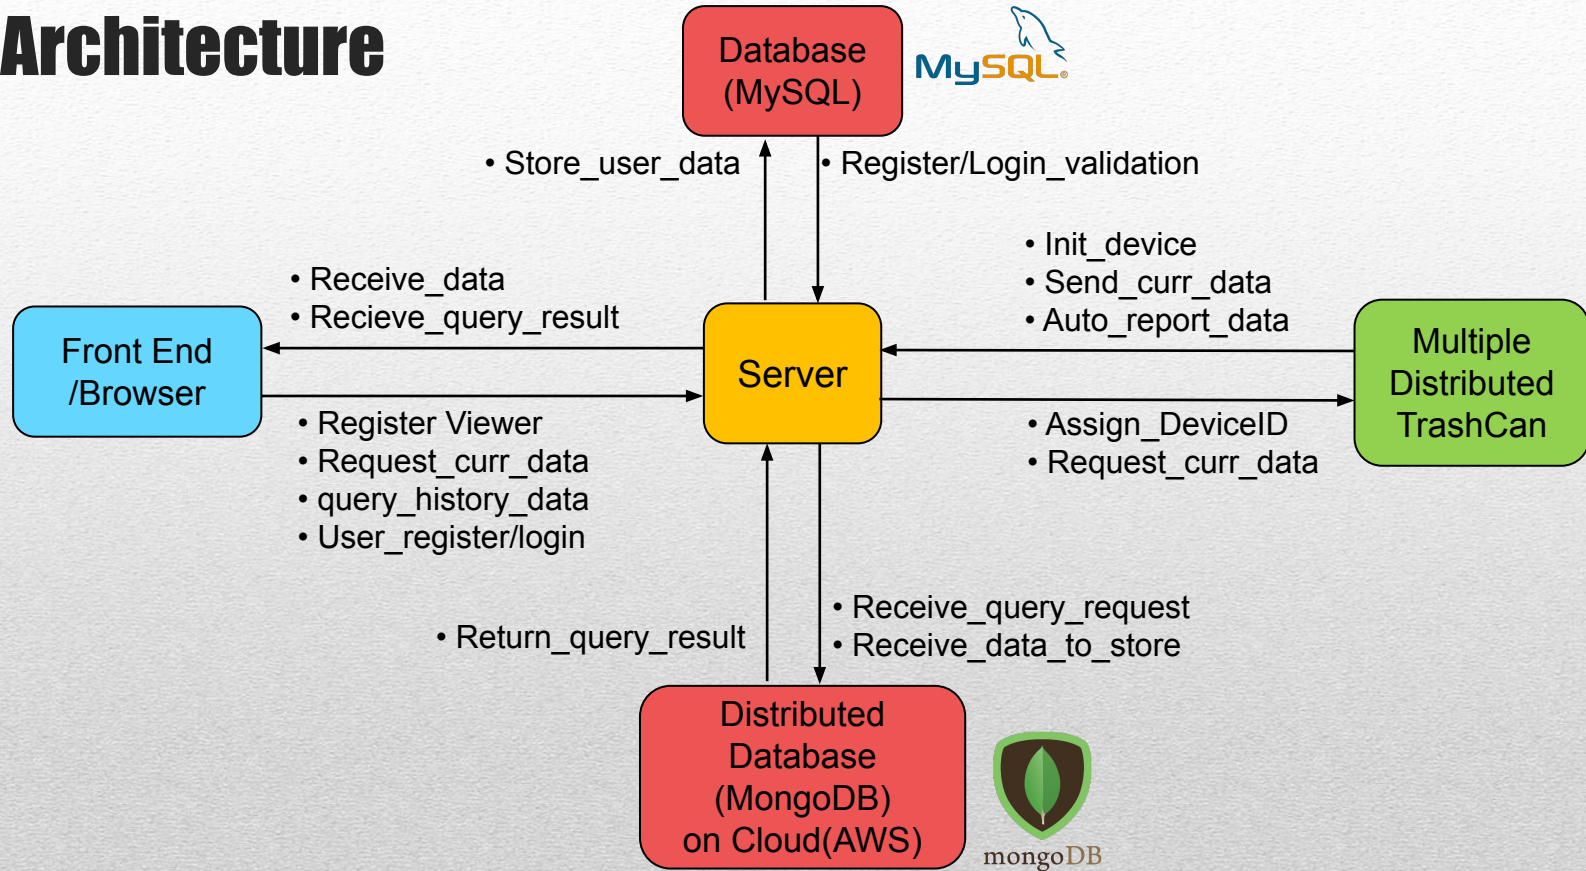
Architecture

Database (MySQL)

MySQL

• Store_user_data

• Register/Login_validation

• Init_device
• Send_curr_data
• Auto_report_data

• Receive_data
• Recieve_query_result

Front End /Browser

Server

Multiple Distributed TrashCan

• Register Viewer
• Request_curr_data
• query_history_data
• User_register/login

• Assign_DeviceID
• Request_curr_data

• Receive_query_request
• Receive_data_to_store

• Return_query_result

Distributed Database (MongoDB) on Cloud(AWS)

mongoDB